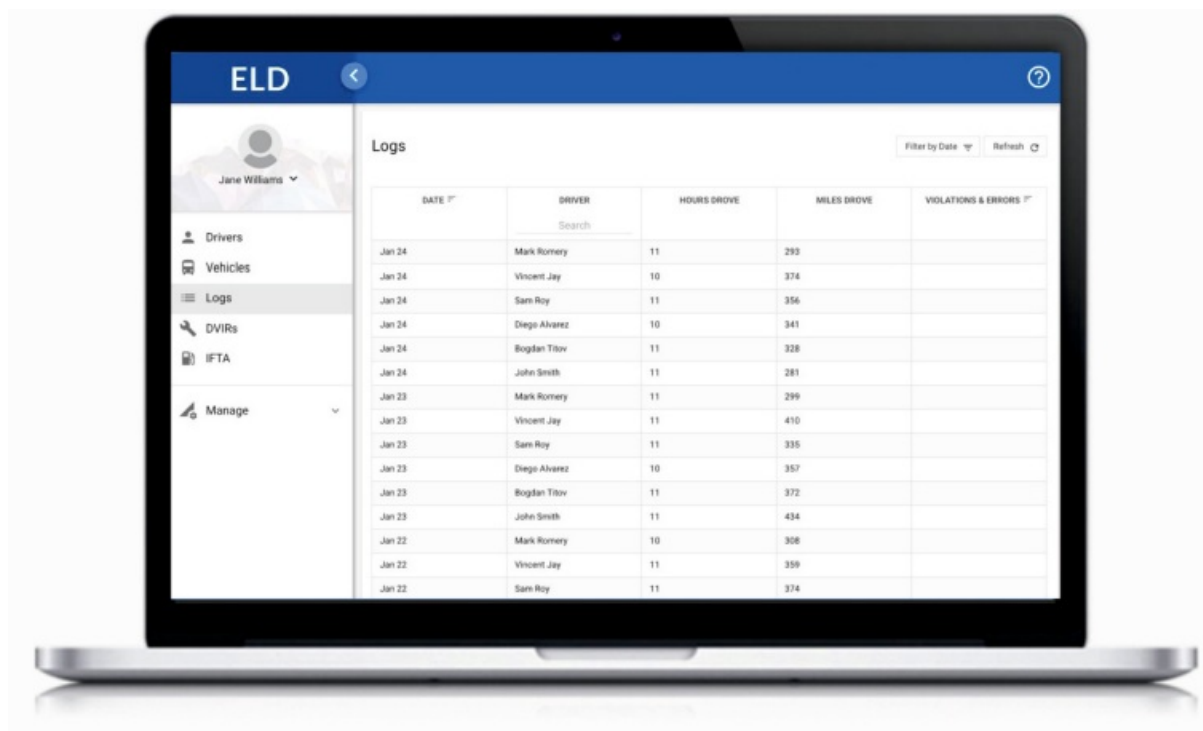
ELD

Jane Williams

Drivers
Vehicles
Logs
DVIRs
IFTA

Manage

Logs

Filter by Date
Refresh

| DATE | DRIVER Search | HOURS DROVE | MILES DROVE | VIOLATIONS & ERRORS |
|---|---|---|---|---|
| Jan 24 | Mark Romery | 11 | 293 | |
| Jan 24 | Vincent Jay | 10 | 374 | |
| Jan 24 | Sam Roy | 11 | 356 | |
| Jan 24 | Diego Alvarez | 10 | 341 | |
| Jan 24 | Bogdan Titov | 11 | 328 | |
| Jan 24 | John Smith | 11 | 281 | |
| Jan 23 | Mark Romery | 11 | 299 | |
| Jan 23 | Vincent Jay | 11 | 410 | |
| Jan 23 | Sam Roy | 11 | 335 | |
| Jan 23 | Diego Alvarez | 10 | 357 | |
| Jan 23 | Bogdan Titov | 11 | 372 | |
| Jan 23 | John Smith | 11 | 434 | |
| Jan 22 | Mark Romery | 10 | 308 | |
| Jan 22 | Vincent Jay | 11 | 359 | |
| Jan 22 | Sam Roy | 11 | 374 | |